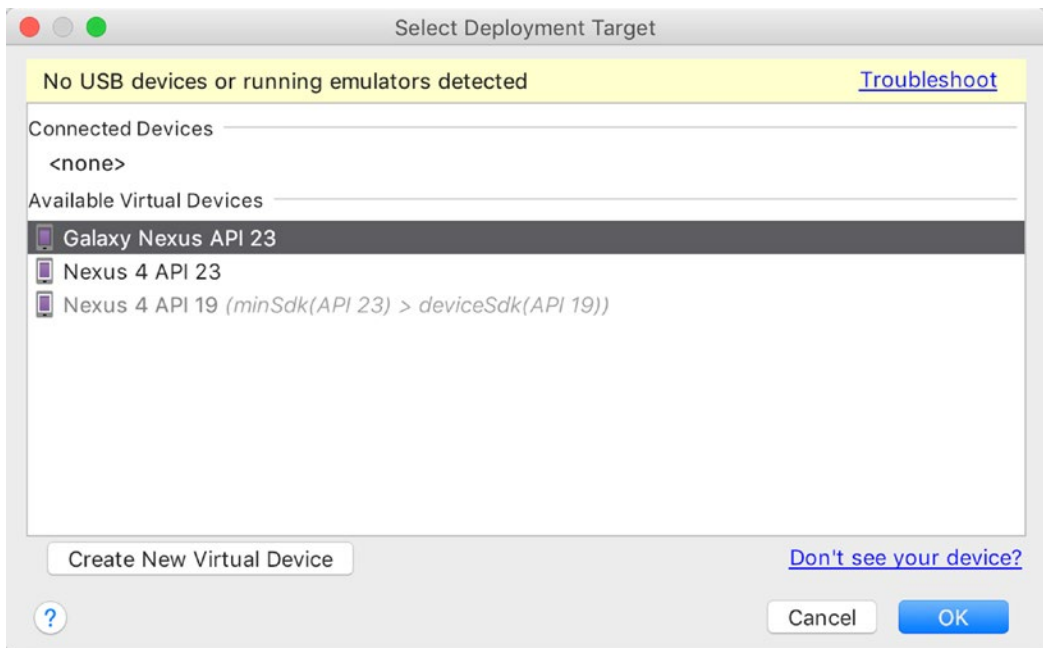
Select Deployment Target

No USB devices or running emulators detected

Troubleshoot

Connected Devices

<none>

Available Virtual Devices

Galaxy Nexus API 23

Nexus 4 API 23

Nexus 4 API 19 (minSdk(API 23) > deviceSdk(API 19))

Create New Virtual Device

Don't see your device?

?

Cancel

OK